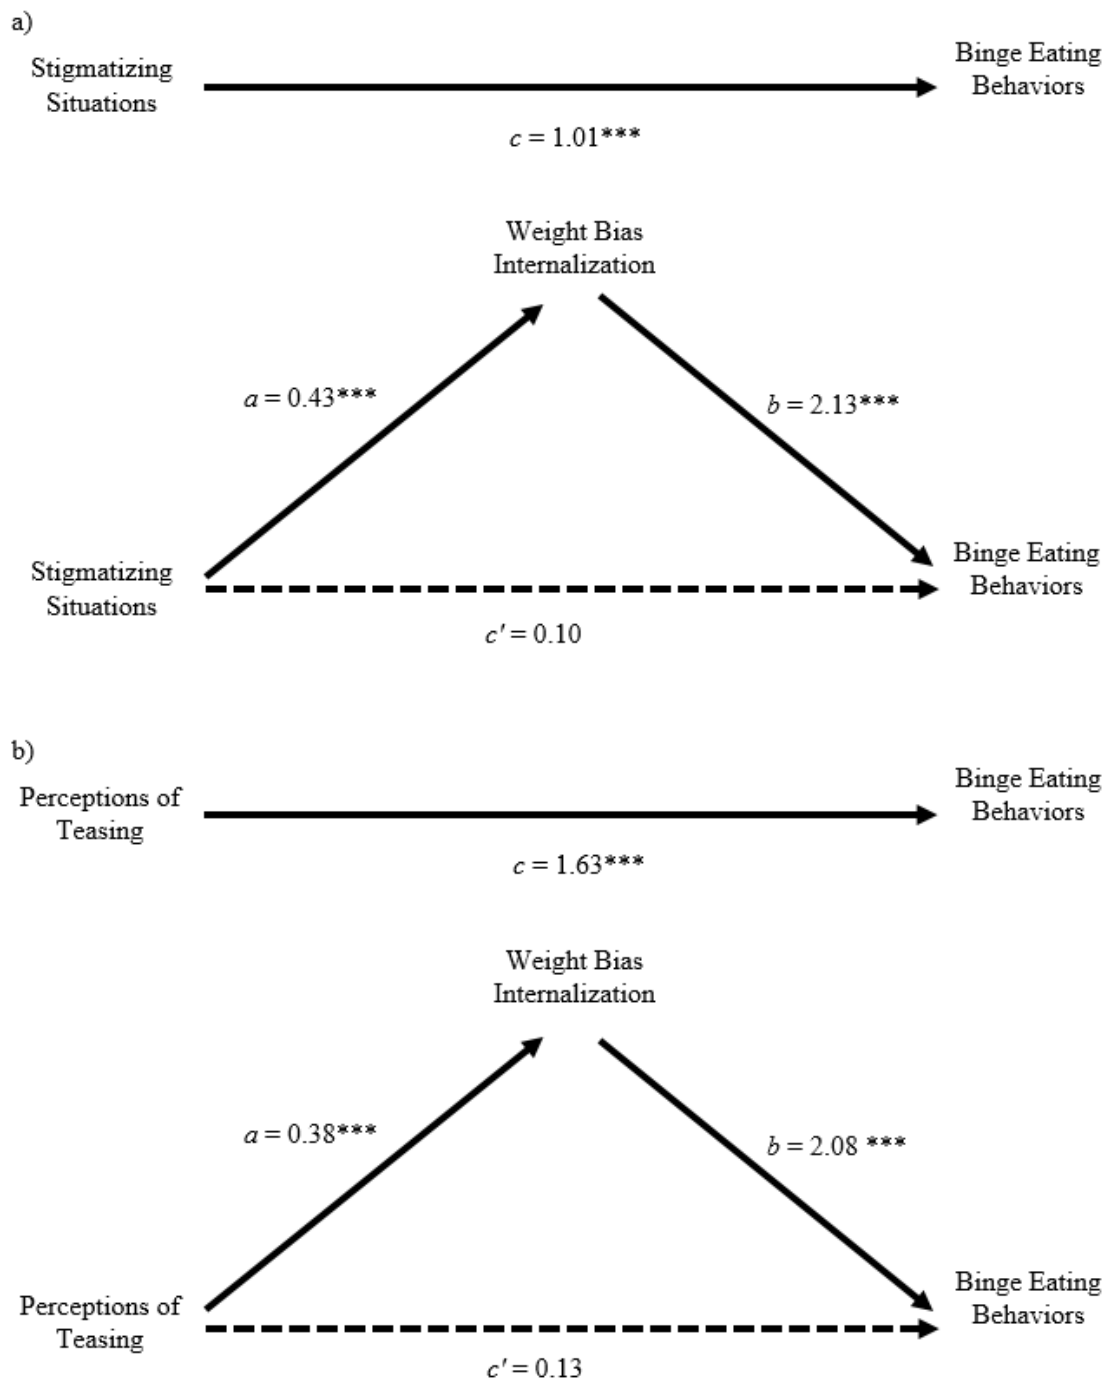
a)

Stigmatizing Situations

Binge Eating Behaviors

$c = 1.01$***

Weight Bias Internalization

$a = 0.43$***

$b = 2.13$***

Stigmatizing Situations

Binge Eating Behaviors

$c' = 0.10$

b)

Perceptions of Teasing

Binge Eating Behaviors

$c = 1.63$***

Weight Bias Internalization

$a = 0.38$***

$b = 2.08$ ***

Perceptions of Teasing

Binge Eating Behaviors

$c' = 0.13$